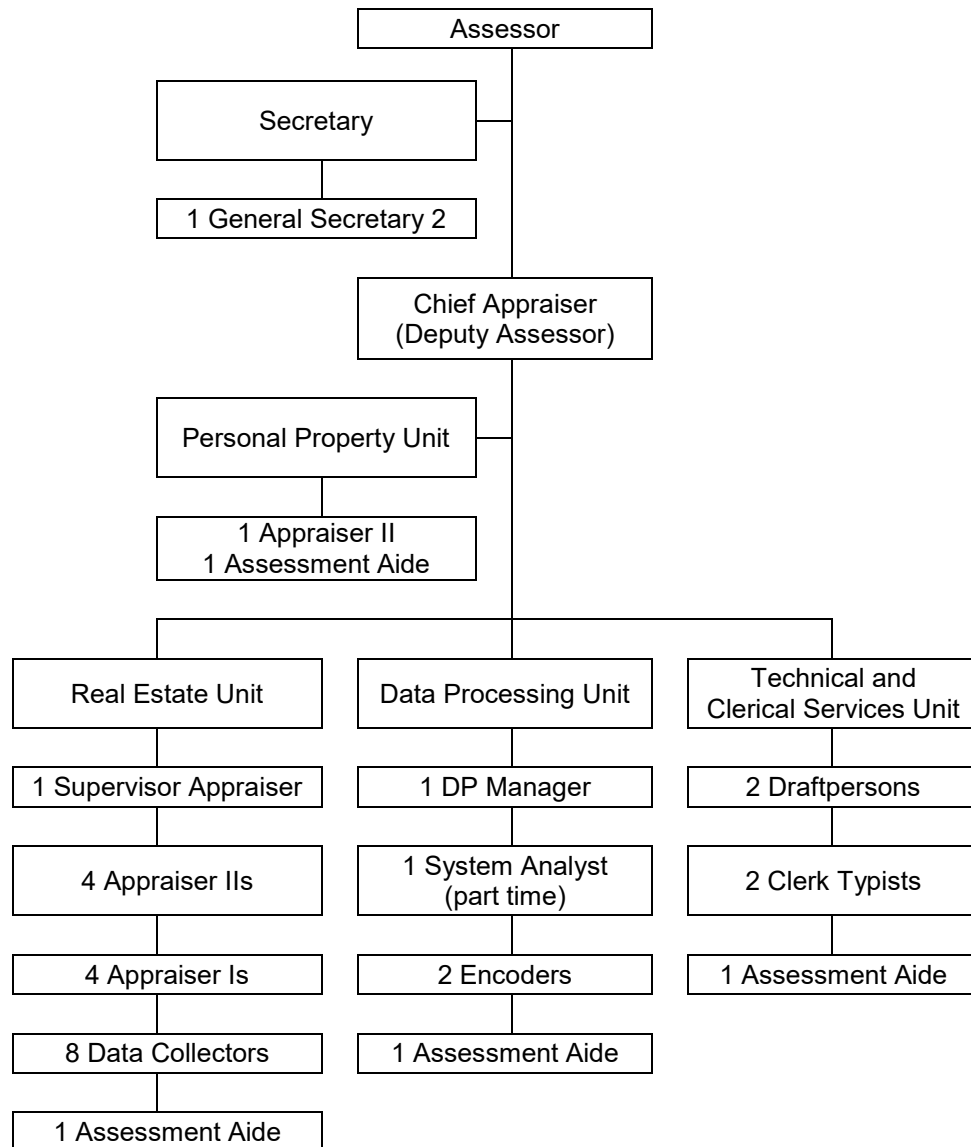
Assessor

Secretary

1 General Secretary 2

Chief Appraiser
(Deputy Assessor)

Personal Property Unit

1 Appraiser II
1 Assessment Aide

Real Estate Unit

1 Supervisor Appraiser

4 Appraiser IIs

4 Appraiser Is

8 Data Collectors

1 Assessment Aide

Data Processing Unit

1 DP Manager

1 System Analyst
(part time)

2 Encoders

1 Assessment Aide

Technical and
Clerical Services Unit

2 Draftpersons

2 Clerk Typists

1 Assessment Aide